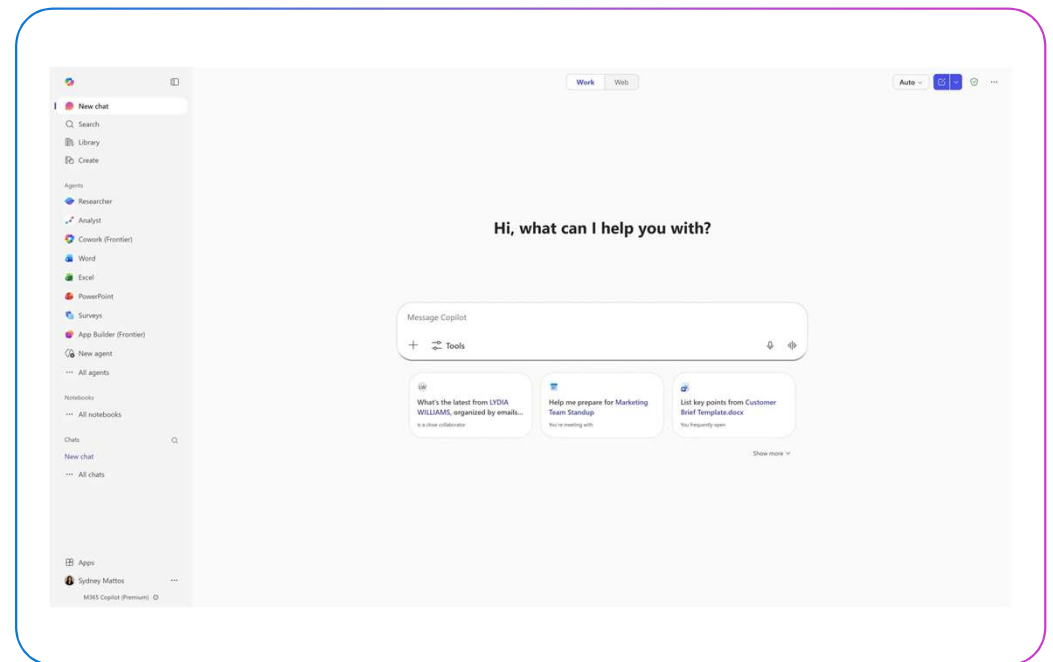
New chat
Search
Library
Create

Agents
Researcher
Analyst
Cowork (Frontier)
Word
Excel
PowerPoint
Surveys
App Builder (Frontier)
New agent
··· All agents

Notebooks
··· All notebooks

Chats
New chat
··· All chats

Apps
Sydney Mattos ···
M365 Copilot (Premium)

Work Web

Auto

Hi, what can I help you with?

Message Copilot
+ Tools

LW
What's the latest from LYDIA WILLIAMS, organized by emails...
is a close collaborator

Help me prepare for Marketing Team Standup
You're meeting with

List key points from Customer Brief Template.docx
You frequently open

Show more